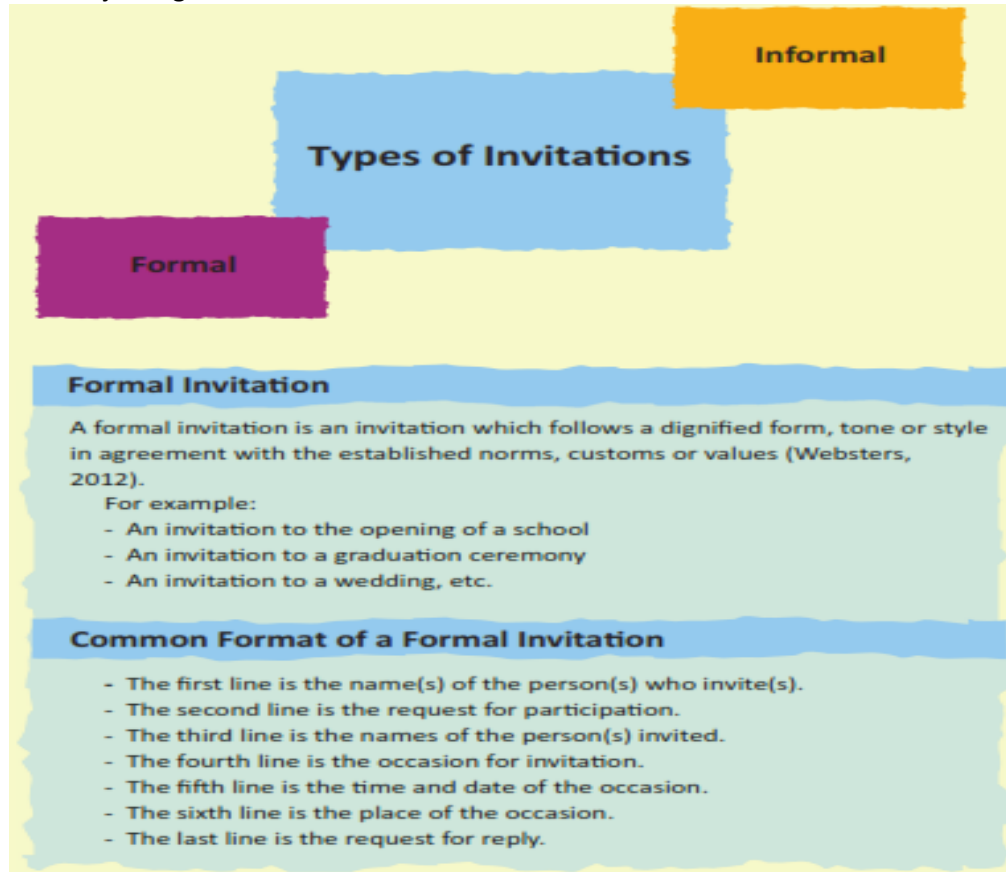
Informal

Types of Invitations

Formal

Formal Invitation

A formal invitation is an invitation which follows a dignified form, tone or style in agreement with the established norms, customs or values (Websters, 2012).

For example:
- An invitation to the opening of a school
- An invitation to a graduation ceremony
- An invitation to a wedding, etc.

Common Format of a Formal Invitation

- The first line is the name(s) of the person(s) who invite(s).
- The second line is the request for participation.
- The third line is the names of the person(s) invited.
- The fourth line is the occasion for invitation.
- The fifth line is the time and date of the occasion.
- The sixth line is the place of the occasion.
- The last line is the request for reply.